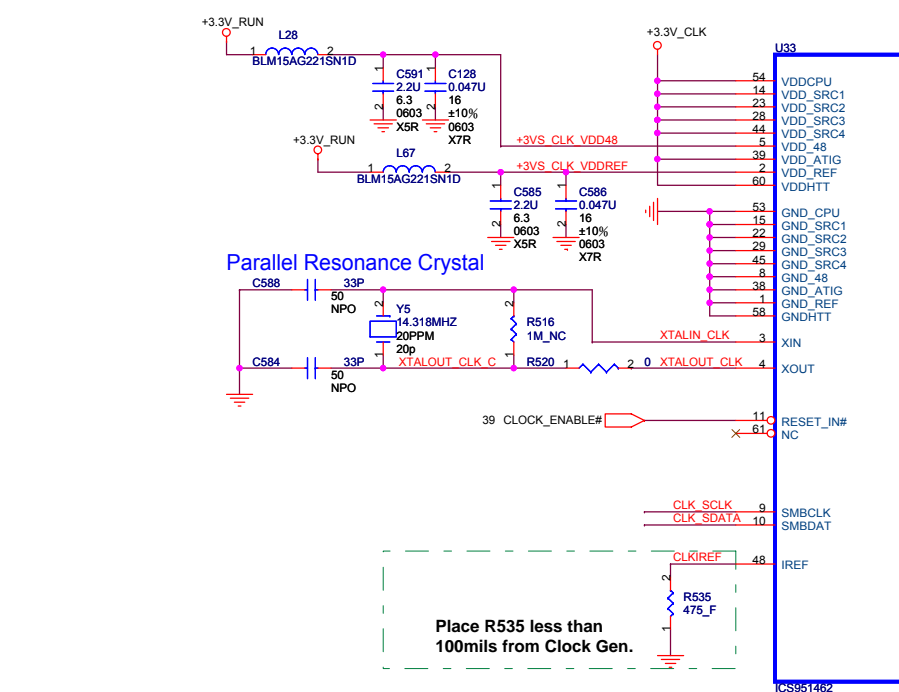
+3.3V_RUN
L28
1 2
BLM15AG221SN1D
C591
2.2U
6.3
0603
X5R
C128
0.047U
16
±10%
0603
X7R
+3VS_CLK_VDD48
+3.3V_RUN
L67
1 2
BLM15AG221SN1D
+3VS_CLK_VDDREF
C585
2.2U
6.3
0603
X5R
C586
0.047U
16
±10%
0603
X7R
+3.3V_CLK
U33
54 VDDCPU
14 VDD_SRC1
23 VDD_SRC2
28 VDD_SRC3
44 VDD_SRC4
5 VDD_48
39 VDD_ATIG
2 VDD_REF
60 VDDHTT
53 GND_CPU
15 GND_SRC1
22 GND_SRC2
29 GND_SRC3
45 GND_SRC4
8 GND_48
38 GND_ATIG
1 GND_REF
58 GNDHTT
Parallel Resonance Crystal
C588
33P
50
NPO
Y5
14.318MHZ
20PPM
20p
R516
1M_NC
XTALIN_CLK
3 XIN
C584
33P
50
NPO
XTALOUT_CLK_C
R520
1 2
0
XTALOUT_CLK
4 XOUT
39 CLOCK_ENABLE#
11 RESET_IN#
61 NC
CLK_SCLK
9 SMBCLK
CLK_SDATA
10 SMBDAT
CLKIREF
48 IREF
R535
475_F
Place R535 less than 100mils from Clock Gen.
ICS951462